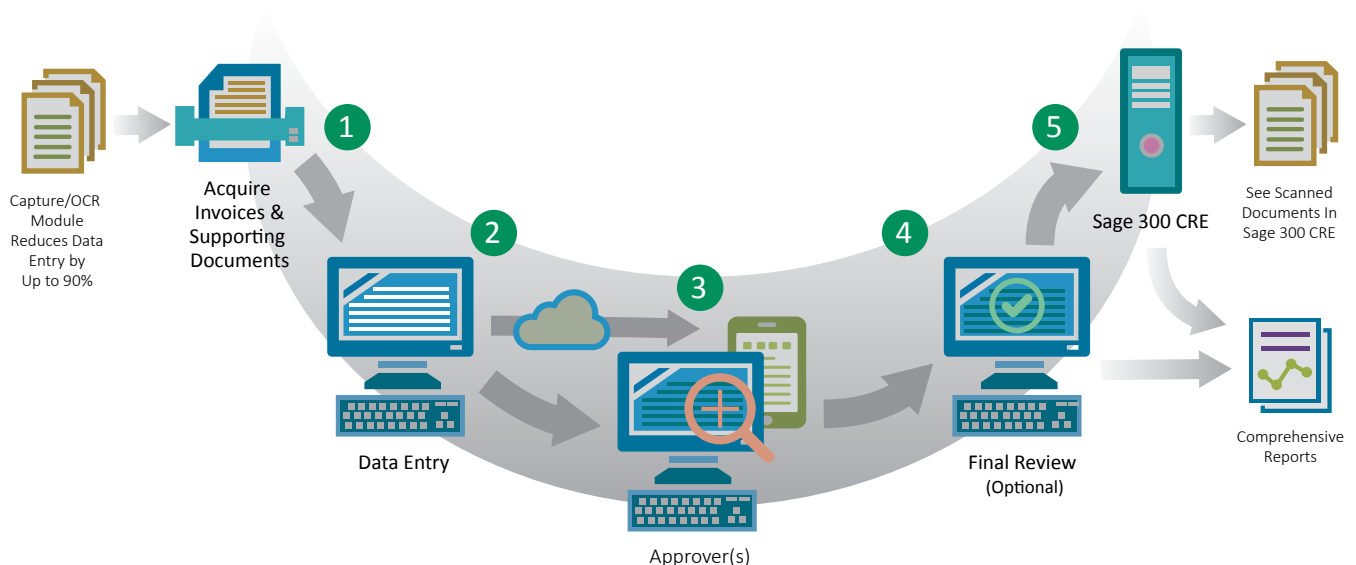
Capture/OCR Module Reduces Data Entry by Up to 90%

Acquire Invoices & Supporting Documents

1

2

Data Entry

3

Approver(s)

4

Final Review (Optional)

5

Sage 300 CRE

See Scanned Documents In Sage 300 CRE

Comprehensive Reports